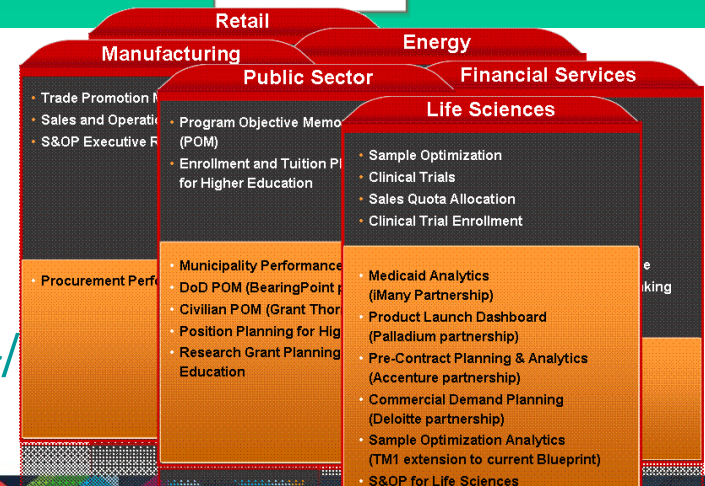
Retail

Energy

Manufacturing

Financial Services

Public Sector

Life Sciences

• Trade Promotion M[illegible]
• Sales and Operatio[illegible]
• S&OP Executive R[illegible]

• Procurement Perf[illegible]

• Program Objective Memo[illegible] (POM)
• Enrollment and Tuition Pl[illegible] for Higher Education

• Municipality Performance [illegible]
• DoD POM (BearingPoint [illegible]
• Civilian POM (Grant Thor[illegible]
• Position Planning for Hig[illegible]
• Research Grant Planning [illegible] Education

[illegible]e
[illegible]nking

• Sample Optimization
• Clinical Trials
• Sales Quota Allocation
• Clinical Trial Enrollment

• Medicaid Analytics (iMany Partnership)
• Product Launch Dashboard (Palladium partnership)
• Pre-Contract Planning & Analytics (Accenture partnership)
• Commercial Demand Planning (Deloitte partnership)
• Sample Optimization Analytics (TM1 extension to current Blueprint)
• S&OP for Life Sciences